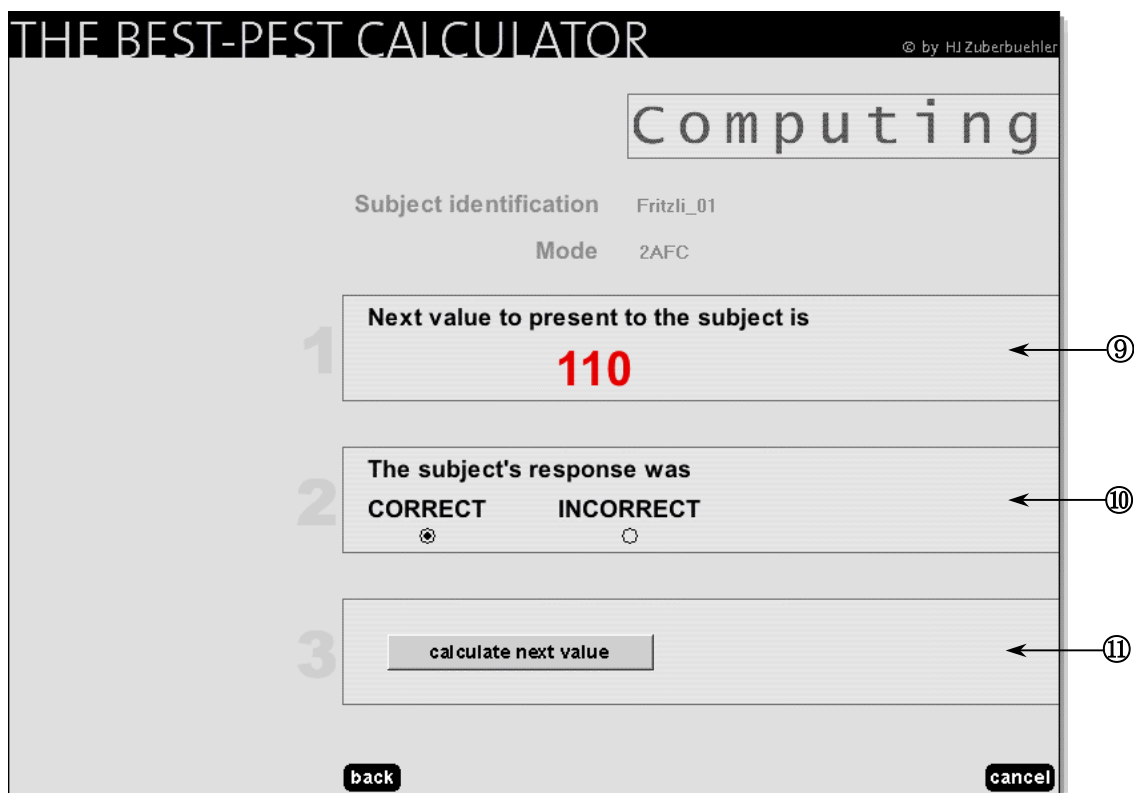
THE BEST-PEST CALCULATOR

© by HJ Zuberbuehler

Computing

Subject identification Fritzli_01

Mode 2AFC

1

Next value to present to the subject is

110

⑨

2

The subject's response was

CORRECT INCORRECT

⑩

3

calculate next value

⑪

back

cancel